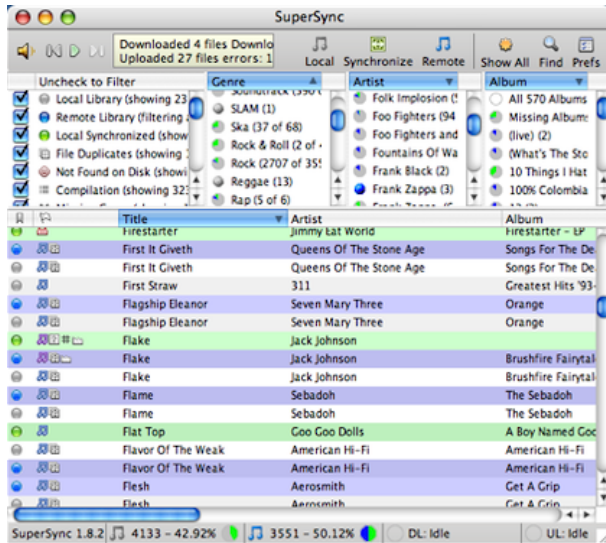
SuperSync

Downloaded 4 files Downlo
Uploaded 27 files errors: 1

Local Synchronize Remote Show All Find Prefs

Uncheck to Filter
Local Library (showing 23
Remote Library (filtering a
Local Synchronized (show
File Duplicates (showing
Not Found on Disk (showi
Compilation (showing 32

Genre
SLAM (1)
Ska (37 of 68)
Rock & Roll (2 of
Rock (2707 of 35
Reggae (13)
Rap (5 of 6)

Artist
Folk Implosion (
Foo Fighters (94
Foo Fighters and
Fountains Of Wa
Frank Black (2)
Frank Zappa (3)

Album
All 570 Albums
Missing Album
(live) (2)
(What's The Sto
10 Things I Hat
100% Colombia

| Title | Artist | Album |
|---|---|---|
| Firestarter | Jimmy Eat World | Firestarter - EP |
| First It Giveth | Queens Of The Stone Age | Songs For The De |
| First It Giveth | Queens Of The Stone Age | Songs For The De |
| First Straw | 311 | Greatest Hits '93- |
| Flagship Eleanor | Seven Mary Three | Orange |
| Flagship Eleanor | Seven Mary Three | Orange |
| Flake | Jack Johnson | |
| Flake | Jack Johnson | Brushfire Fairytal |
| Flake | Jack Johnson | Brushfire Fairytal |
| Flame | Sebadoh | The Sebadoh |
| Flame | Sebadoh | The Sebadoh |
| Flat Top | Goo Goo Dolls | A Boy Named Goo |
| Flavor Of The Weak | American Hi-Fi | American Hi-Fi |
| Flavor Of The Weak | American Hi-Fi | American Hi-Fi |
| Flesh | Aerosmith | Get A Grip |
| Flesh | Aerosmith | Get A Grip |

SuperSync 1.8.2 4133 – 42.92% 3551 – 50.12% DL: Idle UL: Idle